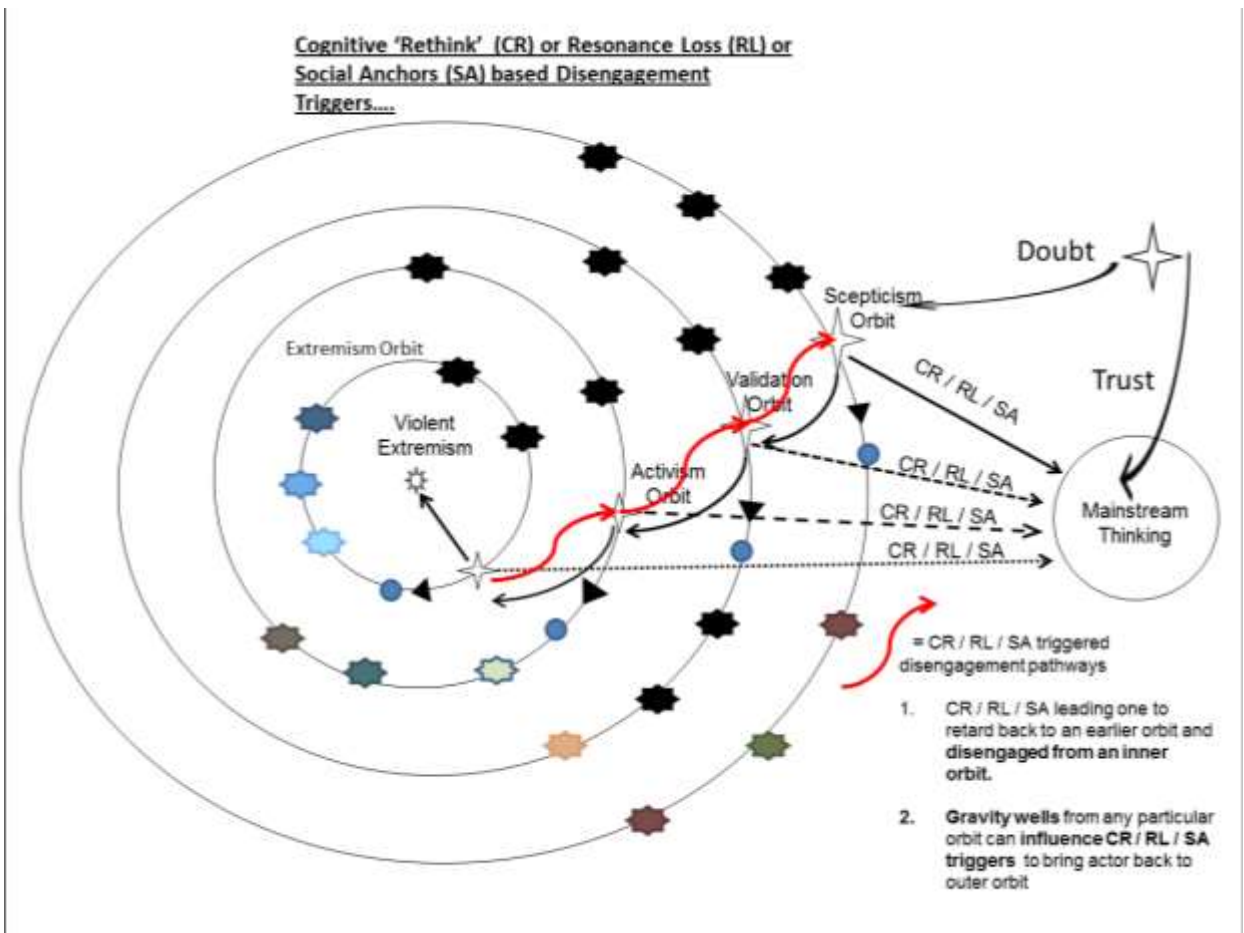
Cognitive 'Rethink' (CR) or Resonance Loss (RL) or Social Anchors (SA) based Disengagement Triggers....

Doubt

Scepticism Orbit

Trust

Extremism Orbit

Validation Orbit

Violent Extremism

CR / RL / SA

CR / RL / SA

Activism Orbit

Mainstream Thinking

CR / RL / SA

CR / RL / SA

= CR / RL / SA triggered disengagement pathways

1. CR / RL / SA leading one to retard back to an earlier orbit and **disengaged from an inner orbit.**

2. **Gravity wells** from any particular orbit can **influence CR / RL / SA triggers** to bring actor back to outer orbit